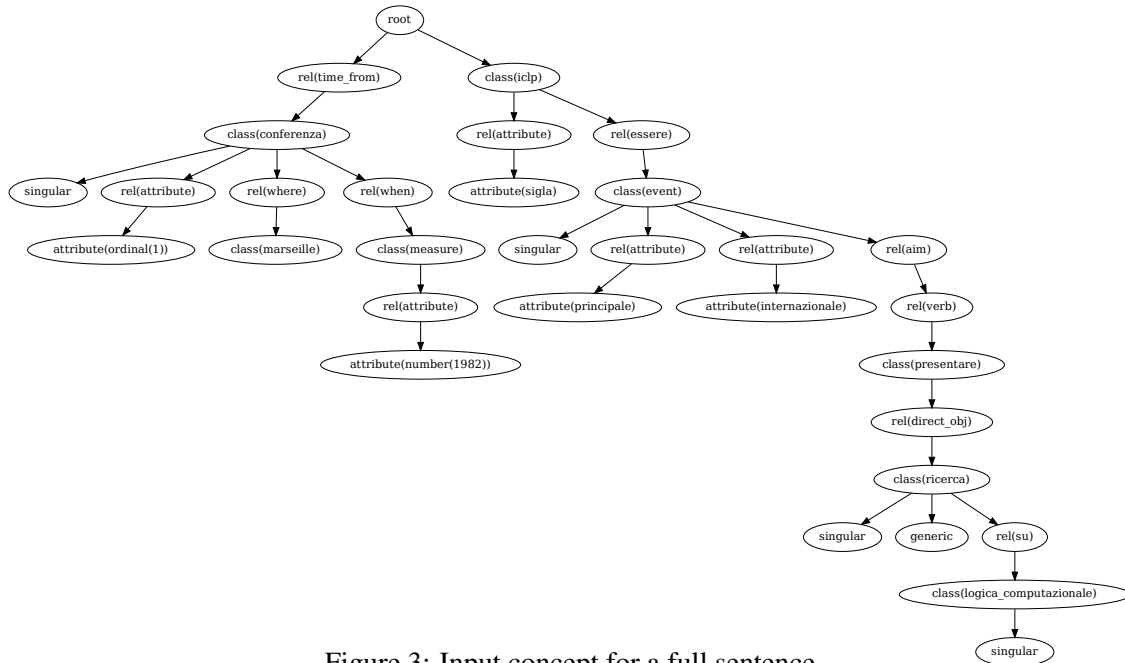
root

rel(time_from)

class(iclp)

class(conferenza)

rel(attribute)

rel(essere)

singular

rel(attribute)

rel(where)

rel(when)

attribute(sigla)

class(event)

attribute(ordinal(1))

class(marseille)

class(measure)

singular

rel(attribute)

rel(attribute)

rel(aim)

rel(attribute)

attribute(principale)

attribute(internazionale)

rel(verb)

attribute(number(1982))

class(presentare)

rel(direct_obj)

class(ricerca)

singular

generic

rel(su)

class(logica_computazionale)

singular

Figure 3: Input concept for a full sentence